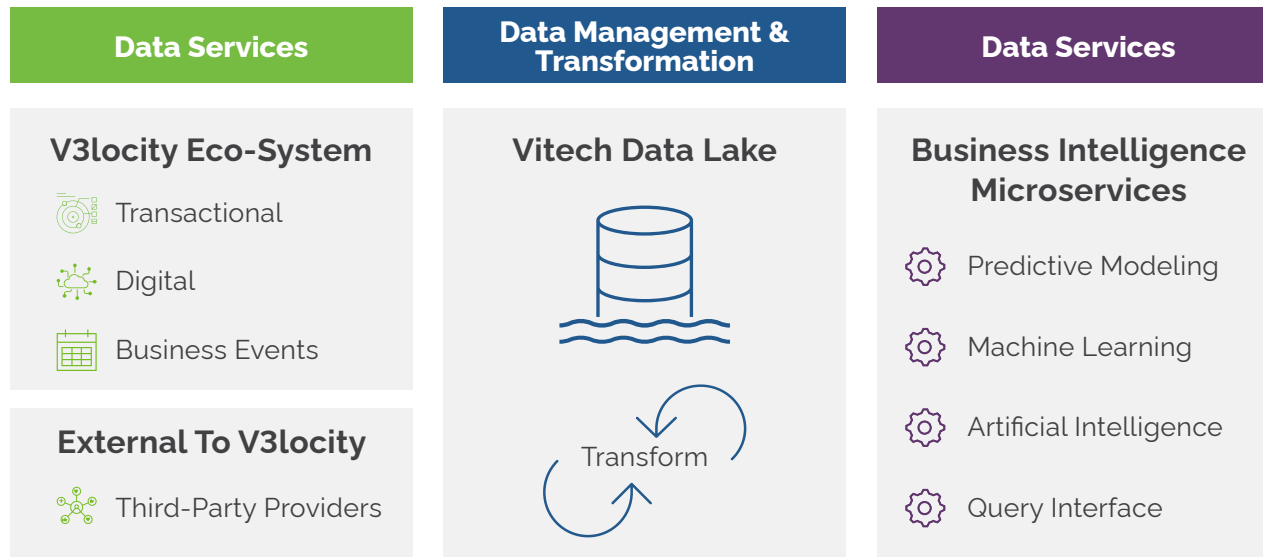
Data Services

V3locity Eco-System

Transactional

Digital

Business Events

External To V3locity

Third-Party Providers

Data Management & Transformation

Vitech Data Lake

Transform

Data Services

Business Intelligence Microservices

Predictive Modeling

Machine Learning

Artificial Intelligence

Query Interface